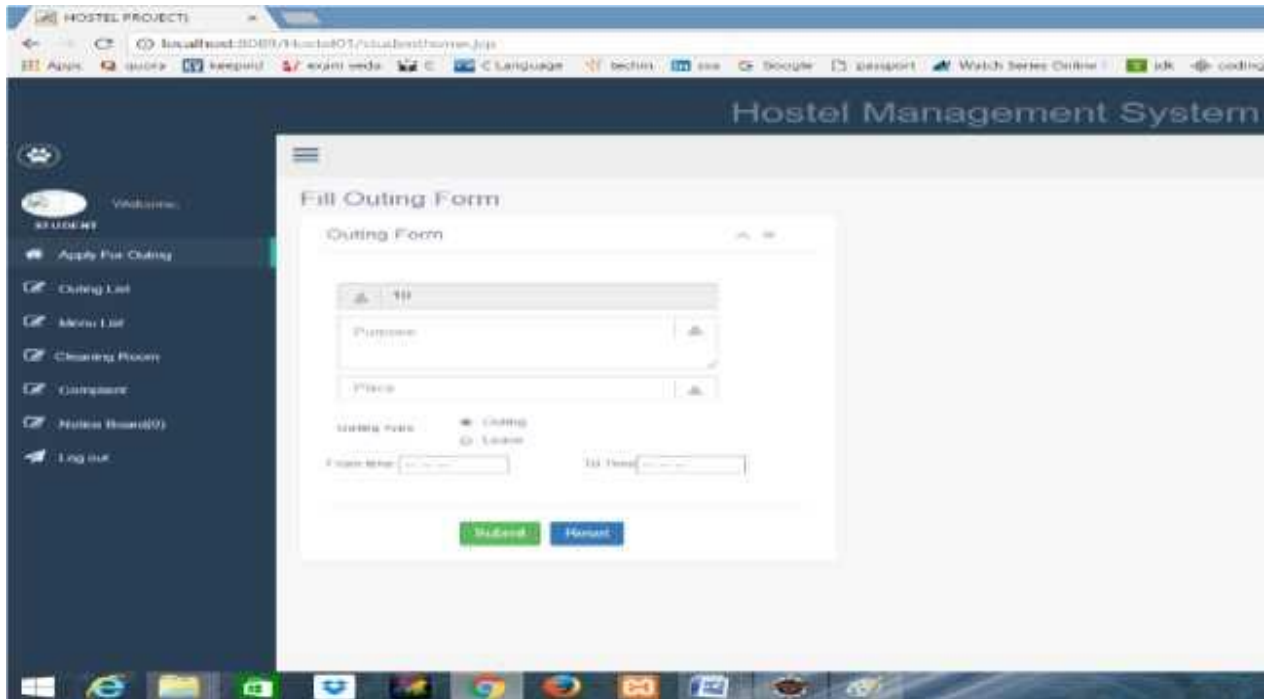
HOSTEL PROJECT1

localhost:8089/Hostel01/studenthome.jsp

Apps quora keepvid expert veda C C Language techm sss Google passport Watch Series Online jdk coding

Hostel Management System

Welcome,
STUDENT

Apply For Outing
Outing List
Menu List
Cleaning Room
Complaint
Notice Board(0)
Log out

Fill Outing Form

Outing Form

10

Purpose

Place

Outing Type
Outing
Leave

From time
To Time

Submit
Reset